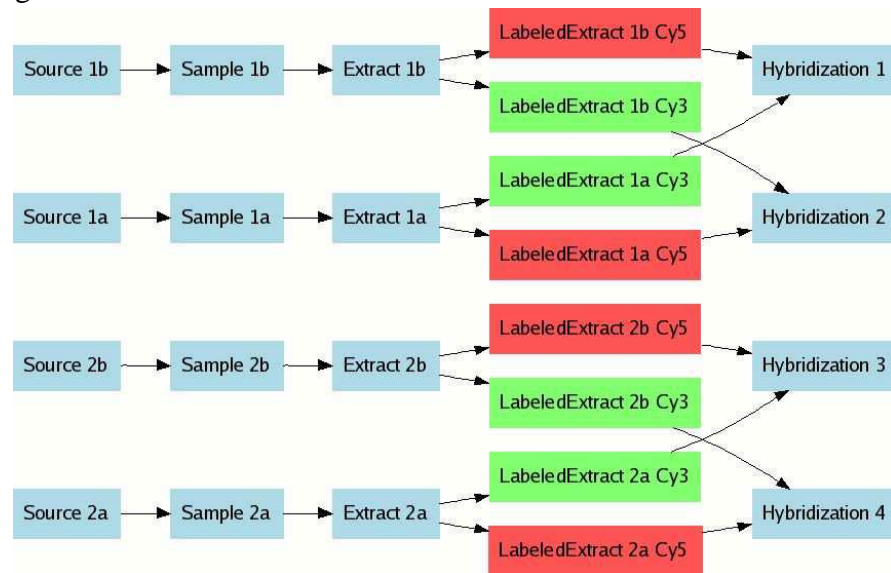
Source 1b
Sample 1b
Extract 1b
LabeledExtract 1b Cy5
LabeledExtract 1b Cy3
Hybridization 1

Source 1a
Sample 1a
Extract 1a
LabeledExtract 1a Cy3
LabeledExtract 1a Cy5
Hybridization 2

Source 2b
Sample 2b
Extract 2b
LabeledExtract 2b Cy5
LabeledExtract 2b Cy3
Hybridization 3

Source 2a
Sample 2a
Extract 2a
LabeledExtract 2a Cy3
LabeledExtract 2a Cy5
Hybridization 4